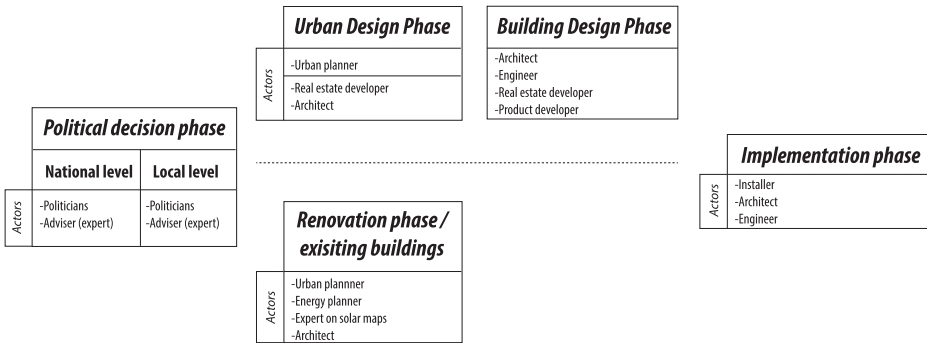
Political decision phase

| National level | Local level |
|---|---|
| -Politicians -Adviser (expert) | -Politicians -Adviser (expert) |

Actors

Urban Design Phase

Actors

-Urban planner

-Real estate developer
-Architect

Building Design Phase

-Architect
-Engineer
-Real estate developer
-Product developer

Renovation phase / exisiting buildings

Actors

-Urban plannner
-Energy planner
-Expert on solar maps
-Architect

Implementation phase

Actors

-Installer
-Architect
-Engineer